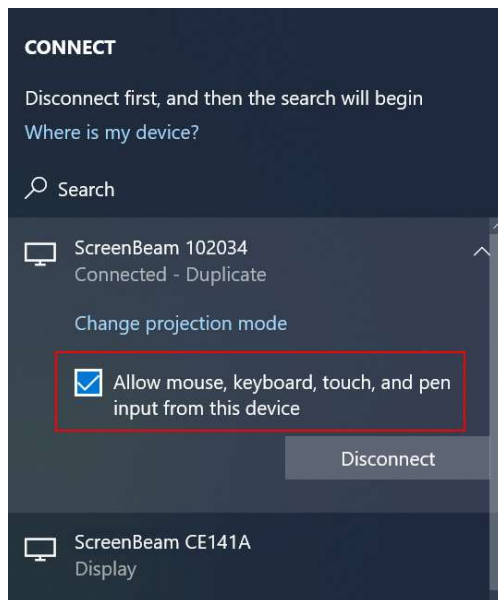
CONNECT

Disconnect first, and then the search will begin

Where is my device?

Search

ScreenBeam 102034
Connected - Duplicate

Change projection mode

Allow mouse, keyboard, touch, and pen input from this device

Disconnect

ScreenBeam CE141A
Display